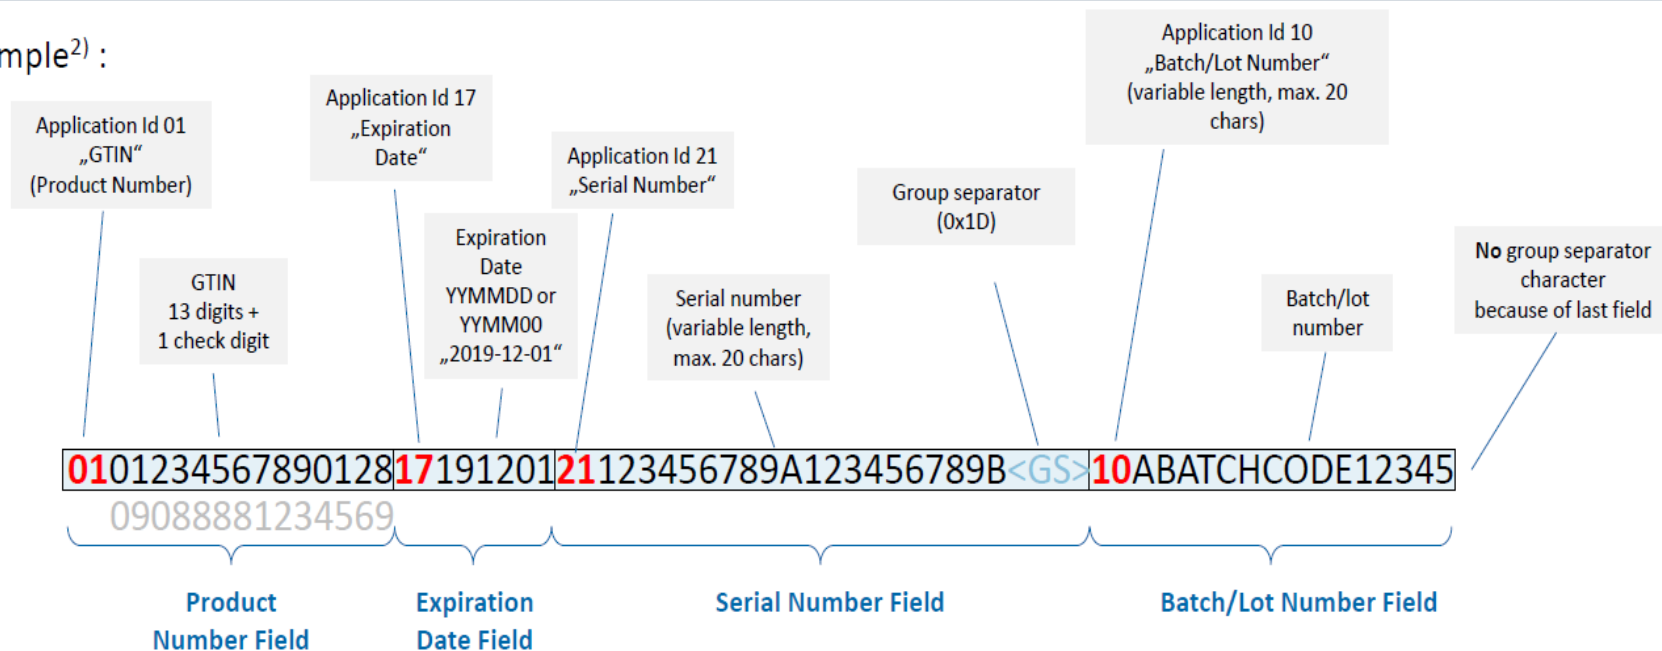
mple$^{2)}$ :

Application Id 01 „GTIN“ (Product Number)

Application Id 17 „Expiration Date“

Application Id 21 „Serial Number“

Group separator (0x1D)

Application Id 10 „Batch/Lot Number“ (variable length, max. 20 chars)

GTIN 13 digits + 1 check digit

Expiration Date YYMMDD or YYMM00 „2019-12-01“

Serial number (variable length, max. 20 chars)

Batch/lot number

No group separator character because of last field

0101234567890128171912012112345678​9A123456789B<GS>10ABATCHCODE12345

09088881234569

Product Number Field

Expiration Date Field

Serial Number Field

Batch/Lot Number Field